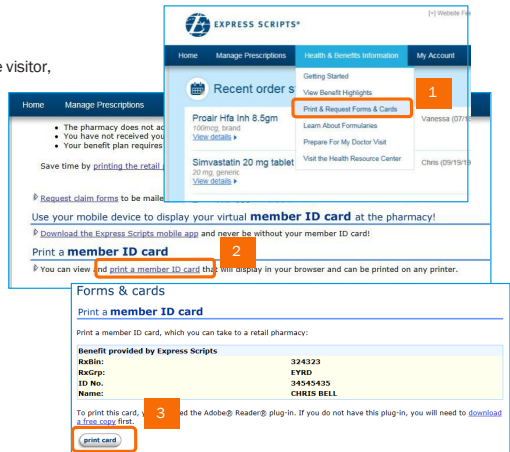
e visitor,

EXPRESS SCRIPTS®

[+] Website Fe

Home | Manage Prescriptions | Health & Benefits Information | My Account

Recent order s

Getting Started
View Benefit Highlights
Print & Request Forms & Cards
Learn About Formularies
Prepare For My Doctor Visit
Visit the Health Resource Center

1

Proair Hfa Inh 8.5gm
100mcg, brand
View details ▸

Vanessa (07/9

Simvastatin 20 mg tablet
20 mg, generic
View details ▸

Chris (09/19/1

Home | Manage Prescriptions

• The pharmacy does not ac
• You have not received you
• Your benefit plan requires

Save time by printing the retail

Request claim forms to be maile

Use your mobile device to display your virtual member ID card at the pharmacy!

Download the Express Scripts mobile app and never be without your member ID card!

Print a member ID card

2

You can view and print a member ID card that will display in your browser and can be printed on any printer.

Forms & cards

Print a member ID card

Print a member ID card, which you can take to a retail pharmacy:

| Benefit provided by Express Scripts | |
|---|---|
| RxBin: | 324323 |
| RxGrp: | EYRD |
| ID No. | 34545435 |
| Name: | CHRIS BELL |

3

To print this card, y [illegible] ed the Adobe® Reader® plug-in. If you do not have this plug-in, you will need to download a free copy first.

print card